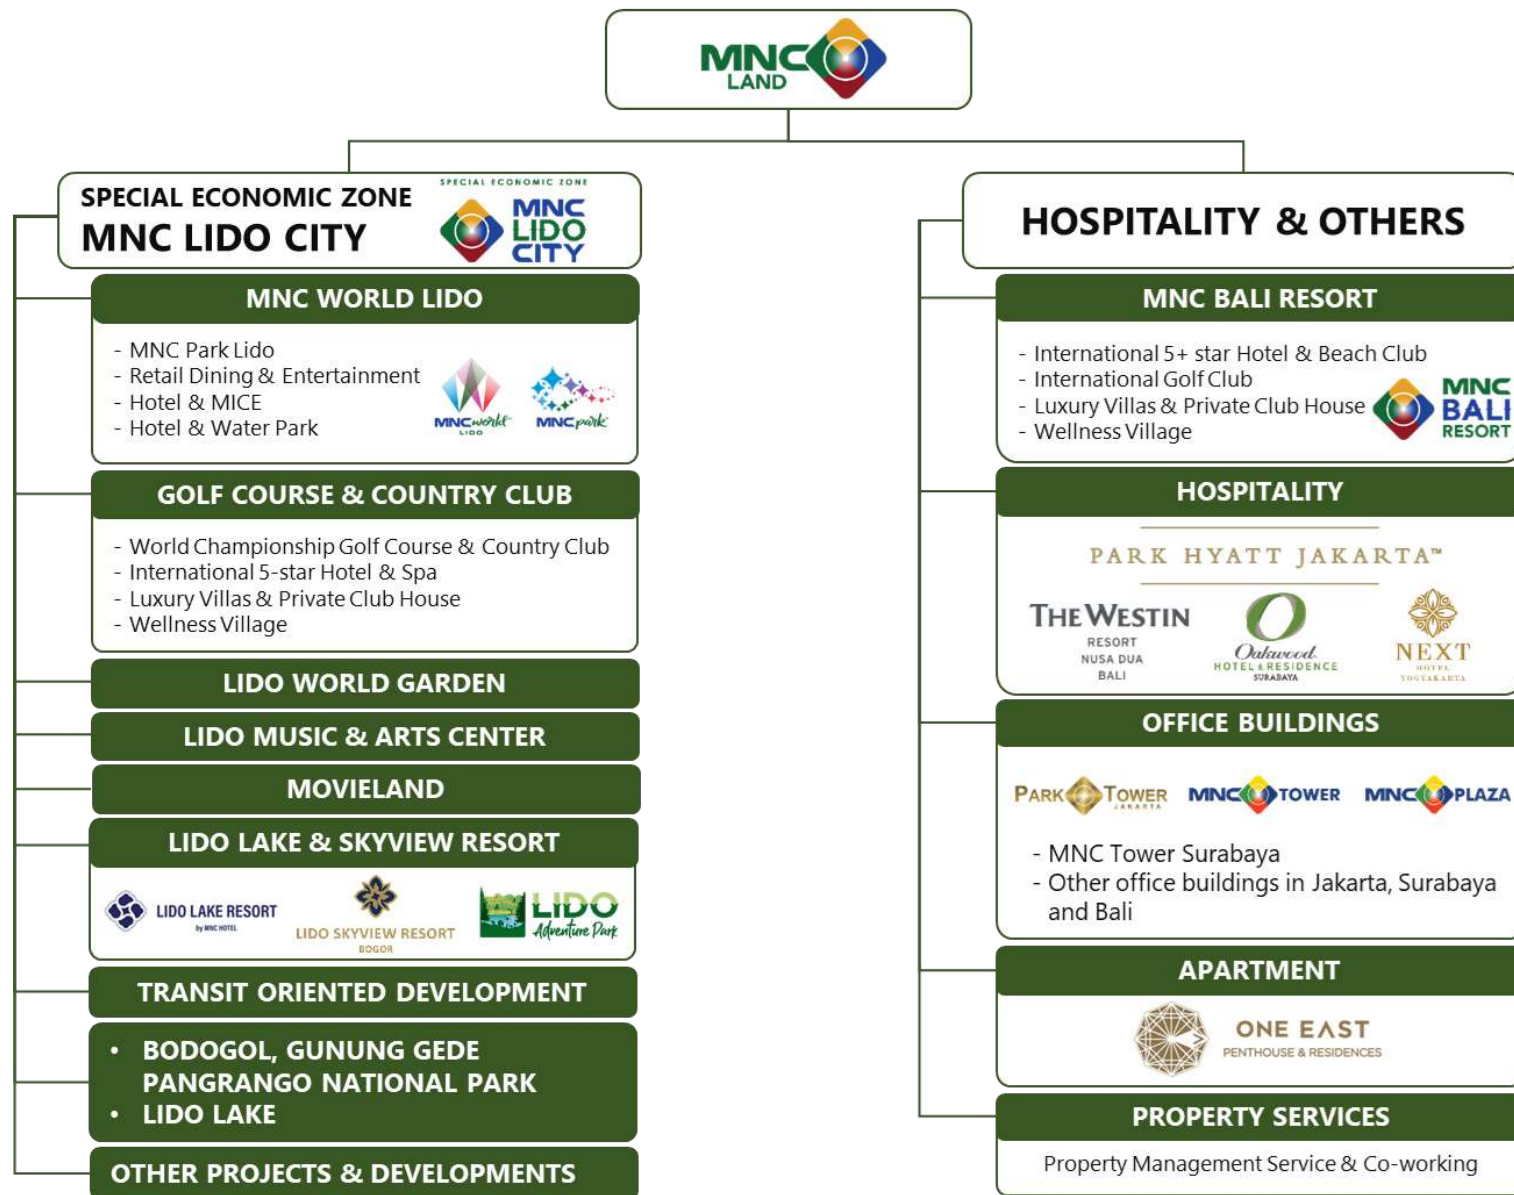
MNC LAND

SPECIAL ECONOMIC ZONE
MNC LIDO CITY

SPECIAL ECONOMIC ZONE
MNC LIDO CITY

MNC WORLD LIDO

- MNC Park Lido
- Retail Dining & Entertainment
- Hotel & MICE
- Hotel & Water Park

MNC world LIDO
MNC park

GOLF COURSE & COUNTRY CLUB

- World Championship Golf Course & Country Club
- International 5-star Hotel & Spa
- Luxury Villas & Private Club House
- Wellness Village

LIDO WORLD GARDEN

LIDO MUSIC & ARTS CENTER

MOVIELAND

LIDO LAKE & SKYVIEW RESORT

LIDO LAKE RESORT by MNC HOTEL
LIDO SKYVIEW RESORT BOGOR
LIDO Adventure Park

TRANSIT ORIENTED DEVELOPMENT

• BODOGOL, GUNUNG GEDE PANGRANGO NATIONAL PARK
• LIDO LAKE

OTHER PROJECTS & DEVELOPMENTS

HOSPITALITY & OTHERS

MNC BALI RESORT

- International 5+ star Hotel & Beach Club
- International Golf Club
- Luxury Villas & Private Club House
- Wellness Village

MNC BALI RESORT

HOSPITALITY

PARK HYATT JAKARTA™

THE WESTIN RESORT NUSA DUA BALI
Oakwood HOTEL & RESIDENCE SURABAYA
NEXT HOTEL YOGYAKARTA

OFFICE BUILDINGS

PARK TOWER JAKARTA
MNC TOWER
MNC PLAZA

- MNC Tower Surabaya
- Other office buildings in Jakarta, Surabaya and Bali

APARTMENT

ONE EAST PENTHOUSE & RESIDENCES

PROPERTY SERVICES

Property Management Service & Co-working